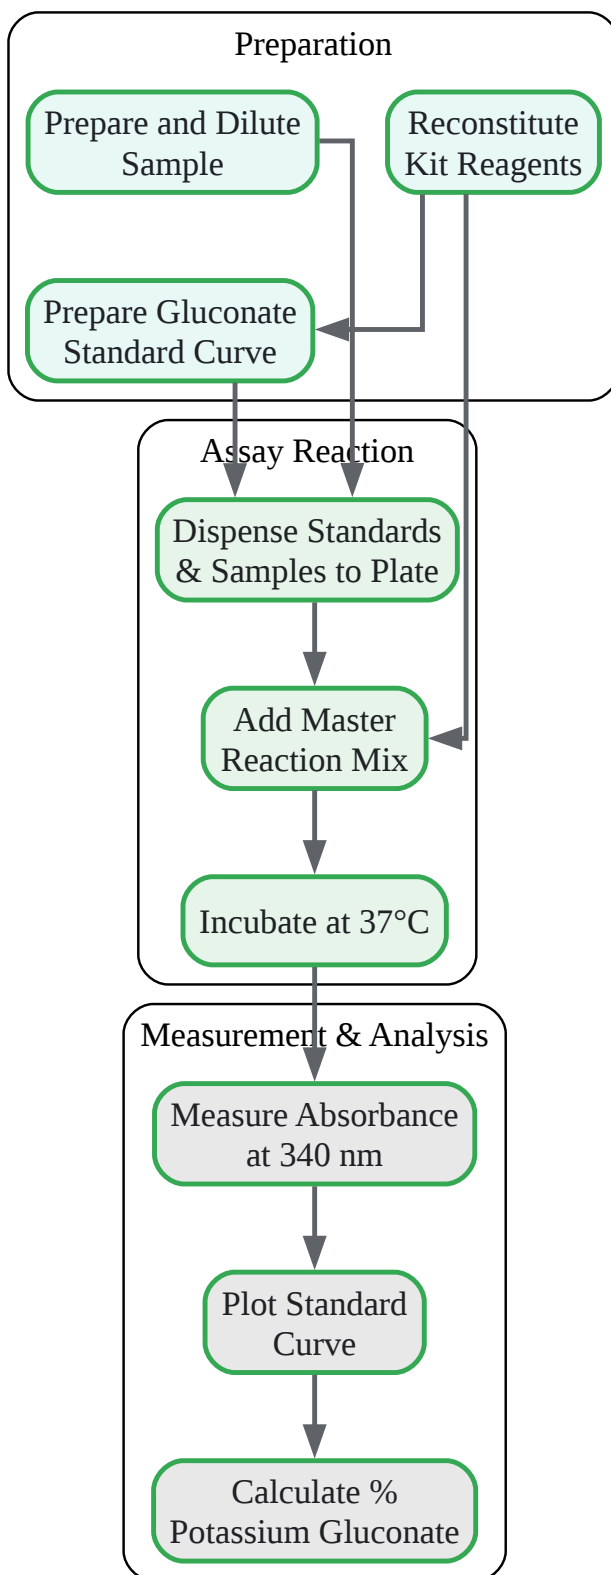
Preparation

Prepare and Dilute Sample

Reconstitute Kit Reagents

Prepare Gluconate Standard Curve

Assay Reaction

Dispense Standards & Samples to Plate

Add Master Reaction Mix

Incubate at 37°C

Measurement & Analysis

Measure Absorbance at 340 nm

Plot Standard Curve

Calculate % Potassium Gluconate